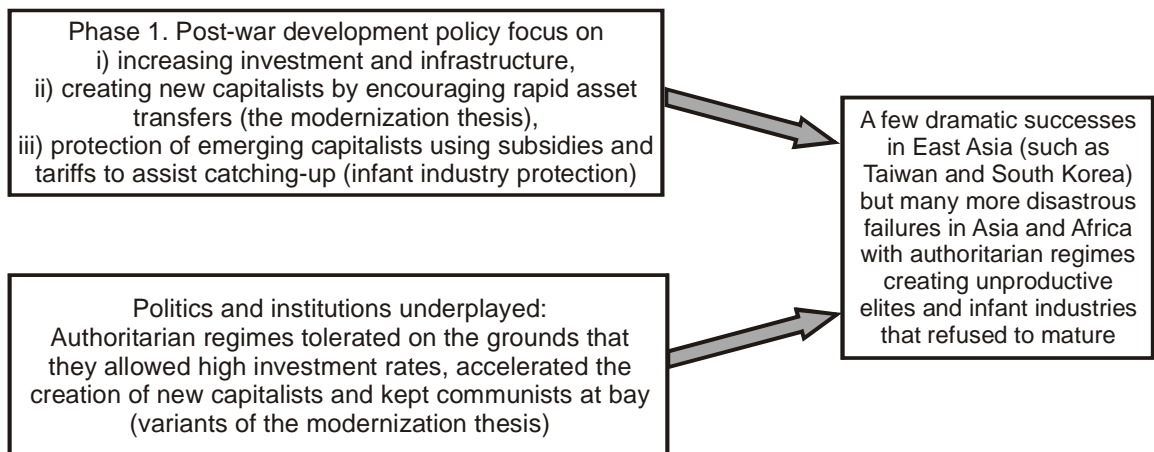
Phase 1. Post-war development policy focus on
i) increasing investment and infrastructure,
ii) creating new capitalists by encouraging rapid asset transfers (the modernization thesis),
iii) protection of emerging capitalists using subsidies and tariffs to assist catching-up (infant industry protection)

Politics and institutions underplayed:
Authoritarian regimes tolerated on the grounds that they allowed high investment rates, accelerated the creation of new capitalists and kept communists at bay (variants of the modernization thesis)

A few dramatic successes in East Asia (such as Taiwan and South Korea) but many more disastrous failures in Asia and Africa with authoritarian regimes creating unproductive elites and infant industries that refused to mature